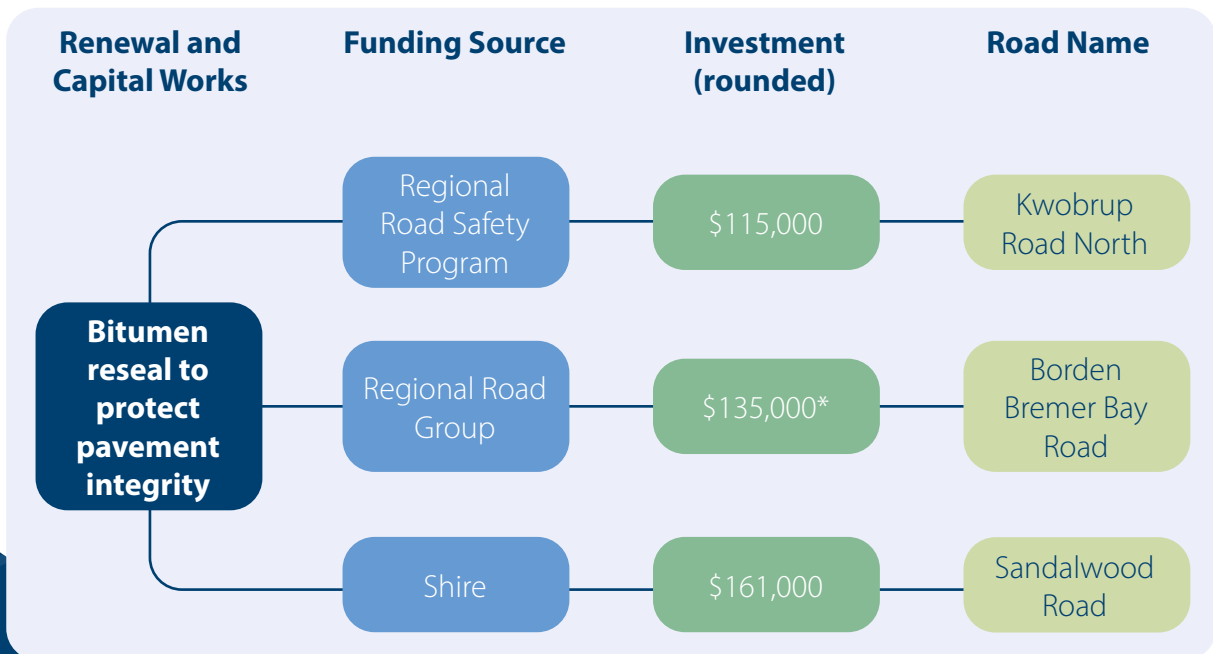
| Renewal and Capital Works | Funding Source | Investment (rounded) | Road Name |
|---|---|---|---|
| Bitumen reseal to protect pavement integrity | Regional Road Safety Program | \$115,000 | Kwobrup Road North |
| | Regional Road Group | \$135,000* | Borden Bremer Bay Road |
| | Shire | \$161,000 | Sandalwood Road |